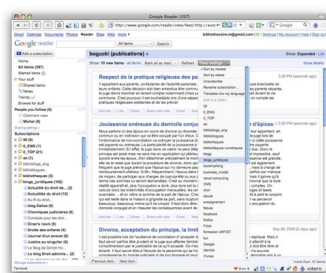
Google Reader (197)

http://www.google.com/reader/view/feed/http://

Gmail Calendar Documents Photos Reader Sites Web more ▾

Google reader

All items Search

Add a subscription

All items (197)
Starred items
Your stuff
Shared items
Notes
Trends
Browse for stuff

People you follow
Comment view

Subscriptions

bogucki [publications] »

Show: 10 new items · all items

Mark all as read Refresh Feed settings...

Respect de la pratique religieuse des pa

Jouissance onéreuse du domicile conju

Divorce, acceptation du principe, la limit

Sort by oldest
Rename subscription...
Translate into my language
Unsubscribe

Bibliotheque
blogs_juridiques
business
droit
enseignement
films
kaladrius
news
Science
Top-Bibliomania
Transition UNT/BT
TV
Zolen
Google
iTunes
Facebook

Previous item Next item

Terminé